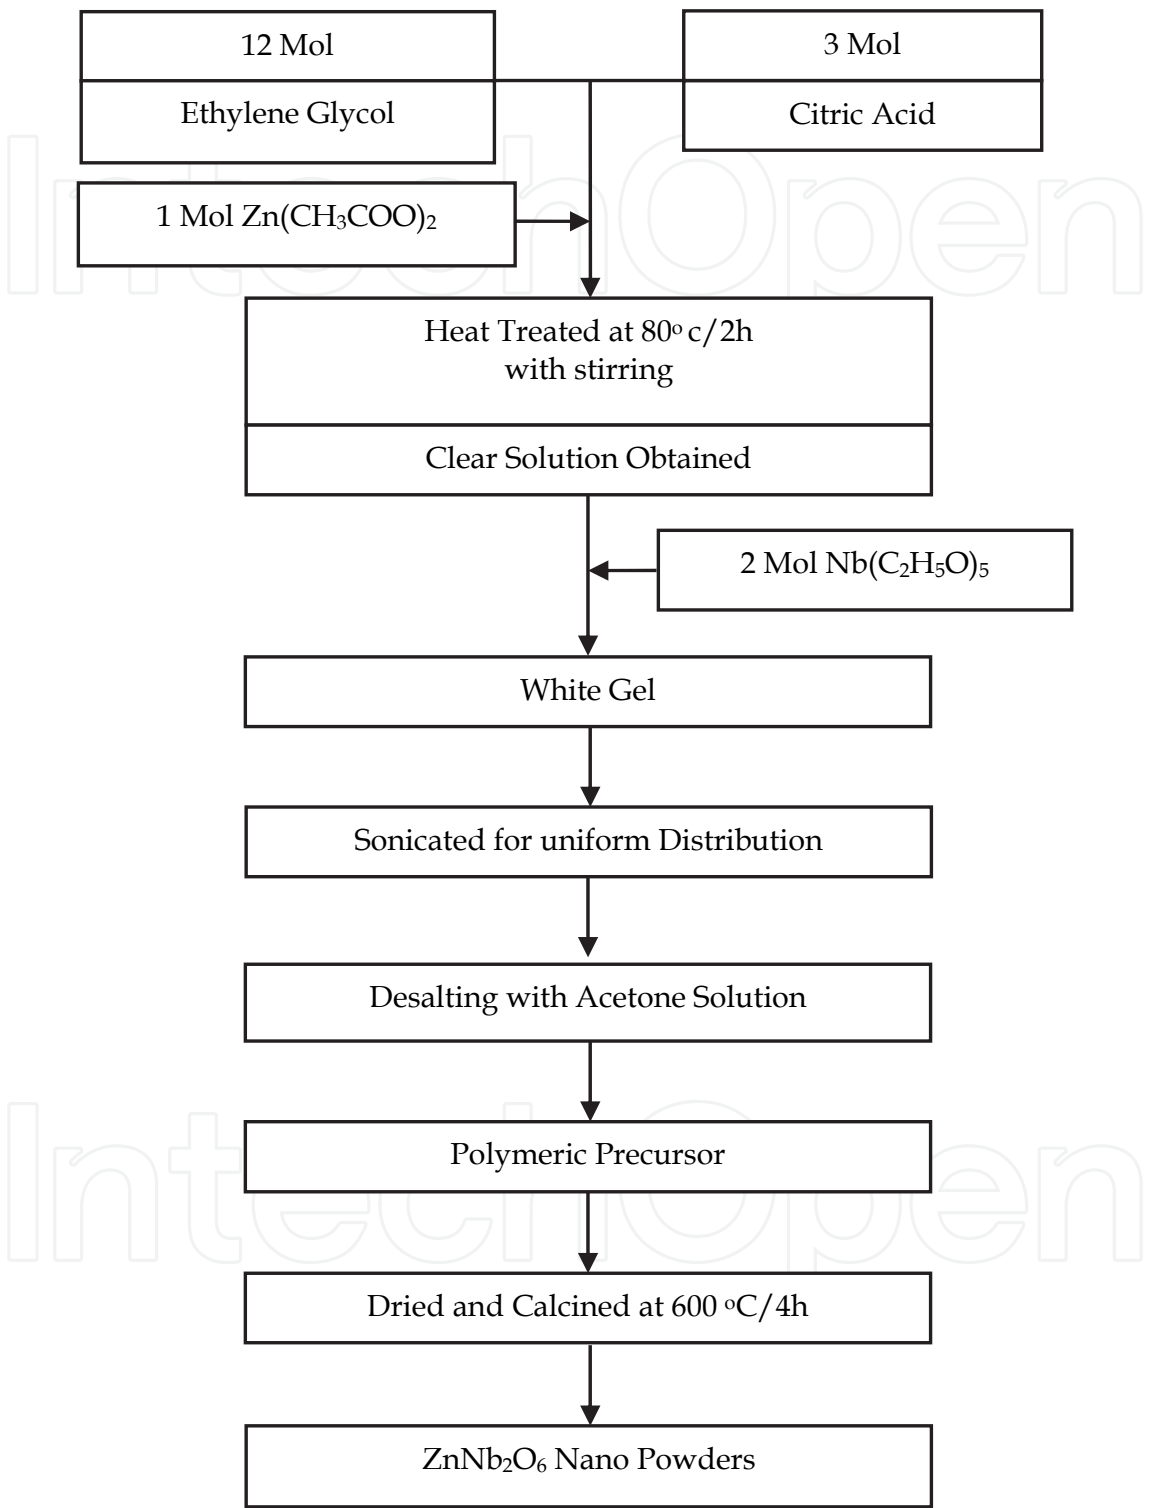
12 Mol

Ethylene Glycol

3 Mol

Citric Acid

1 Mol $Zn(CH_3COO)_2$

Heat Treated at $80^o$ c/2h with stirring

Clear Solution Obtained

2 Mol $Nb(C_2H_5O)_5$

White Gel

Sonicated for uniform Distribution

Desalting with Acetone Solution

Polymeric Precursor

Dried and Calcined at 600 $^o$C/4h

$ZnNb_2O_6$ Nano Powders

IntechOpen

IntechOpen